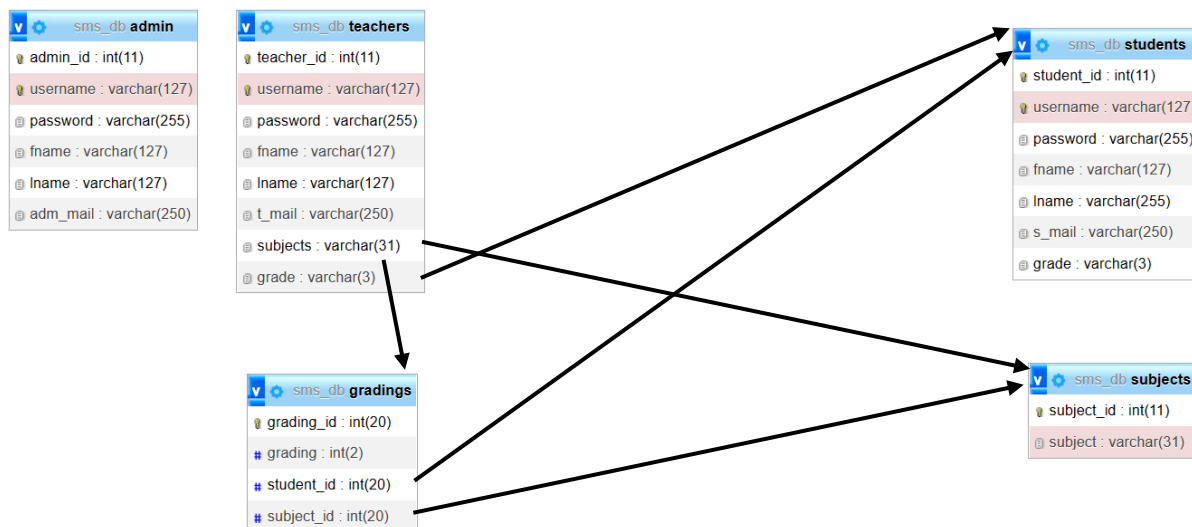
v sms_db admin
admin_id : int(11)
username : varchar(127)
password : varchar(255)
fname : varchar(127)
lname : varchar(127)
adm_mail : varchar(250)

v sms_db teachers
teacher_id : int(11)
username : varchar(127)
password : varchar(255)
fname : varchar(127)
lname : varchar(127)
t_mail : varchar(250)
subjects : varchar(31)
grade : varchar(3)

v sms_db students
student_id : int(11)
username : varchar(127
password : varchar(255)
fname : varchar(127)
lname : varchar(255)
s_mail : varchar(250)
grade : varchar(3)

v sms_db gradings
grading_id : int(20)
grading : int(2)
student_id : int(20)
subject_id : int(20)

v sms_db subjects
subject_id : int(11)
subject : varchar(31)